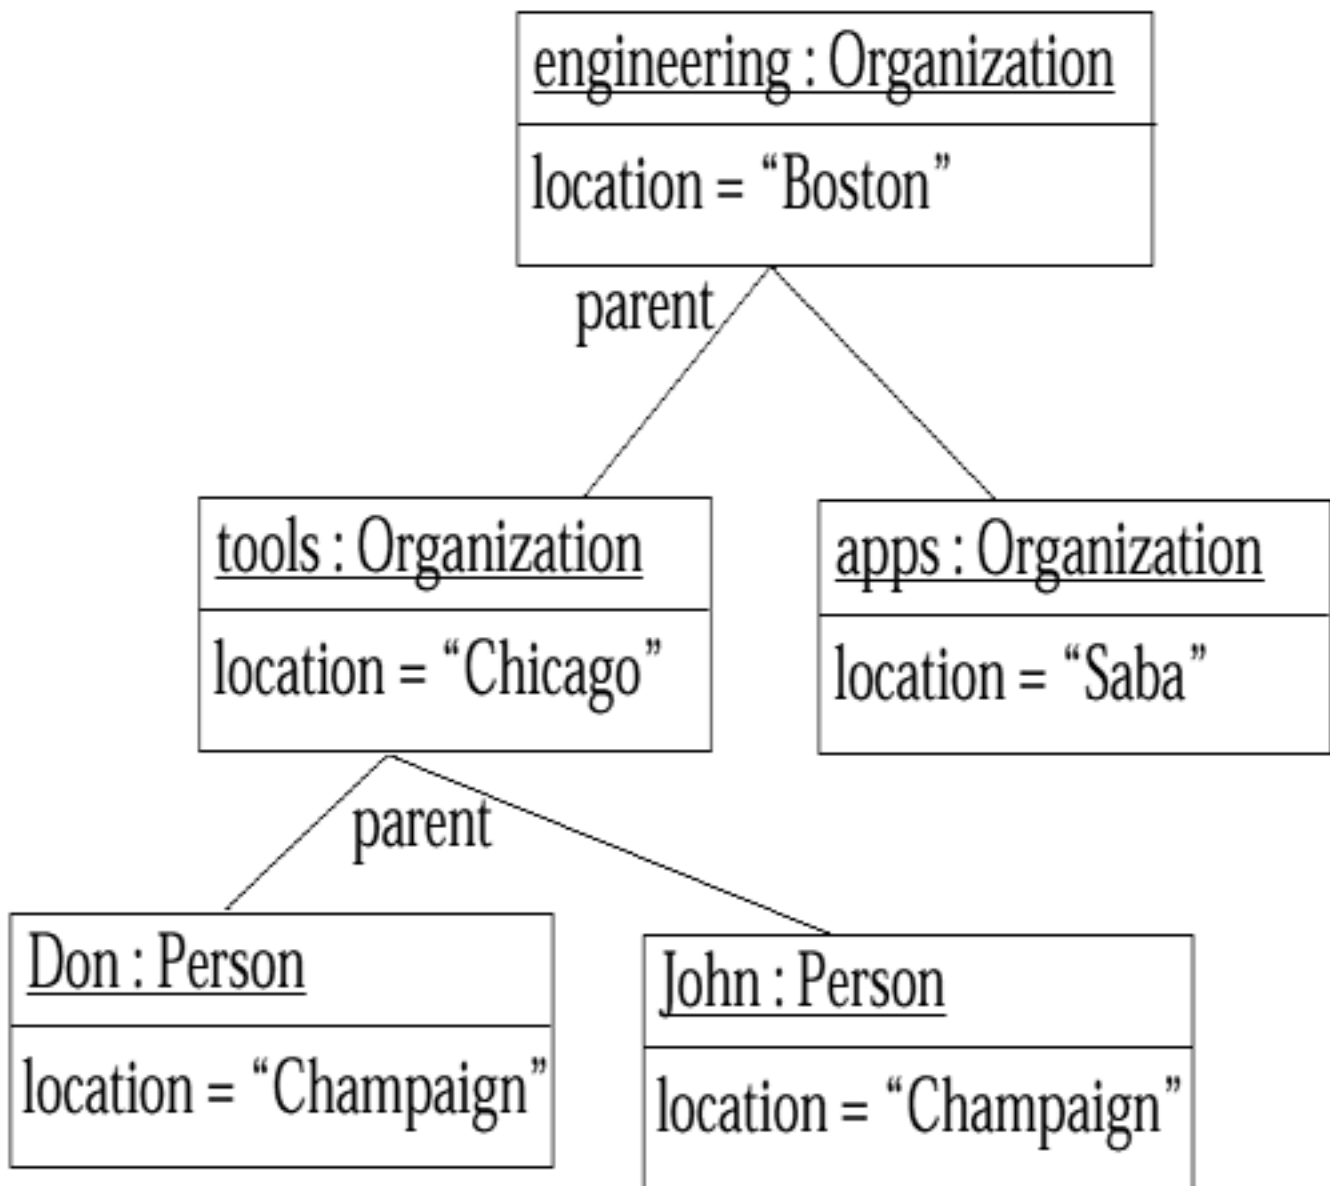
engineering : Organization

location = “Boston”

parent

tools : Organization

location = “Chicago”

apps : Organization

location = “Saba”

parent

Don : Person

location = “Champaign”

John : Person

location = “Champaign”